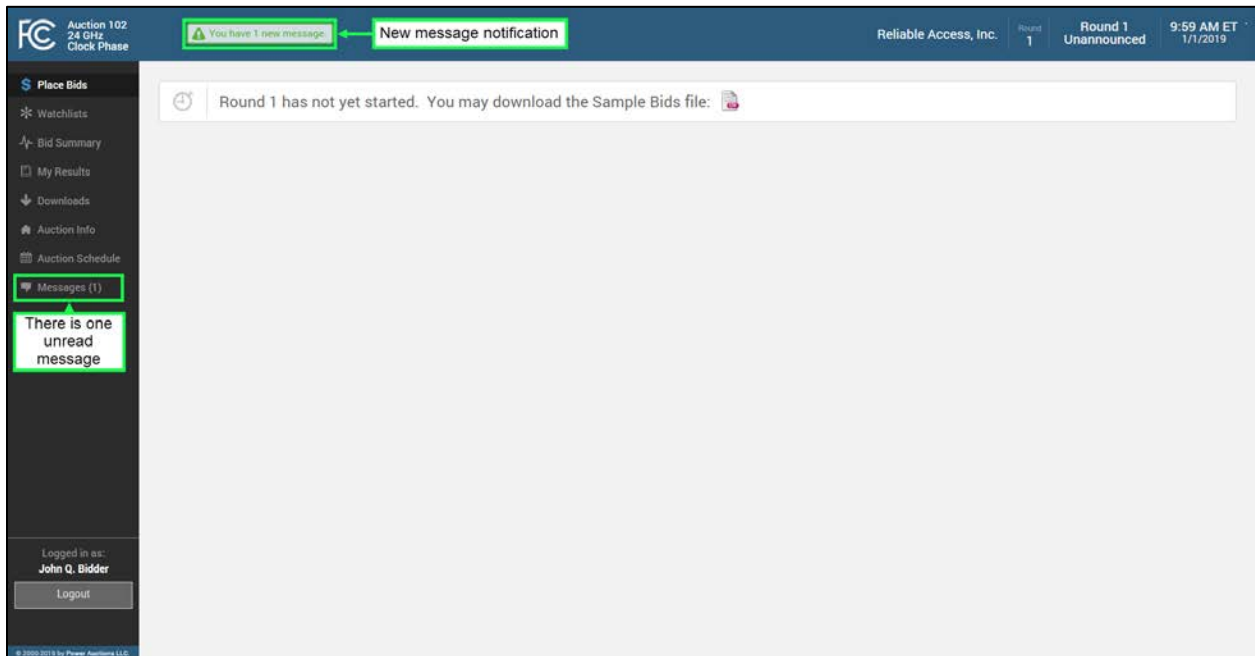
FCC Auction 102 24 GHz Clock Phase

You have 1 new message.

New message notification

Reliable Access, Inc.

Round 1

Round 1 Unannounced

9:59 AM ET 1/1/2019

Place Bids
Watchlists
Bid Summary
My Results
Downloads
Auction Info
Auction Schedule
Messages (1)

There is one unread message

Round 1 has not yet started. You may download the Sample Bids file:

Logged in as:
John Q. Bidder

Logout

© 2000-2019 by Power Auctions LLC